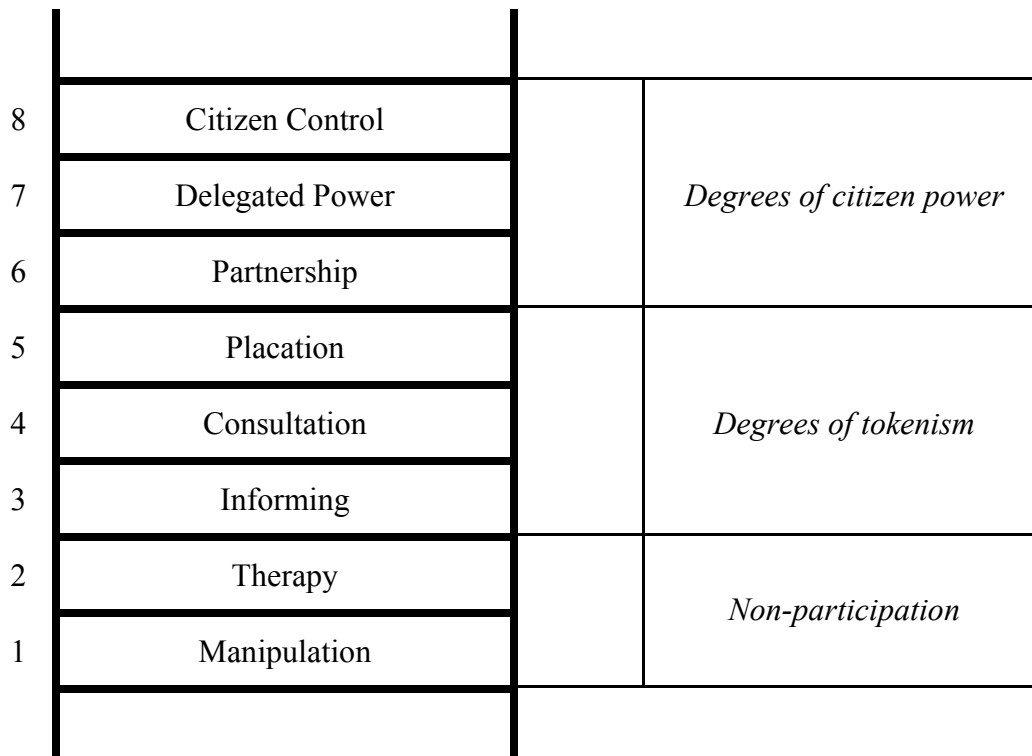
| | | |
|---|---|---|
| 8 | Citizen Control | *Degrees of citizen power* |
| 7 | Delegated Power | |
| 6 | Partnership | |
| 5 | Placation | *Degrees of tokenism* |
| 4 | Consultation | |
| 3 | Informing | |
| 2 | Therapy | *Non-participation* |
| 1 | Manipulation | |